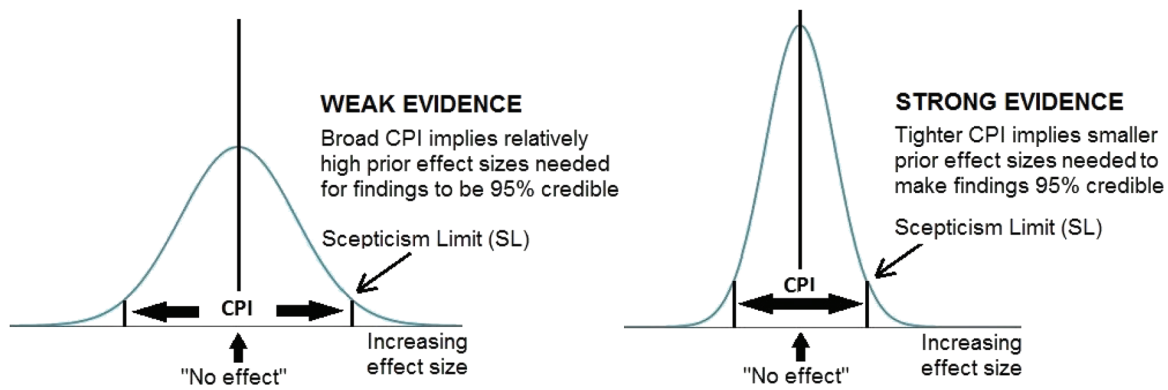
WEAK EVIDENCE

Broad CPI implies relatively high prior effect sizes needed for findings to be 95% credible

Scepticism Limit (SL)

CPI

Increasing effect size

"No effect"

STRONG EVIDENCE

Tighter CPI implies smaller prior effect sizes needed to make findings 95% credible

Scepticism Limit (SL)

CPI

Increasing effect size

"No effect"